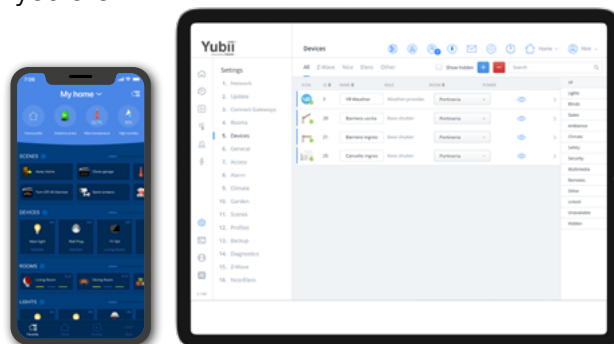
Yubii

Devices

Home

Settings

1. Network
2. Update
3. Connect Gateways
4. Rooms
5. Devices
6. General
7. Access
8. Alarm
9. Climate
10. Garden
11. Scenes
12. Profiles
13. Backup
14. Diagnostics
15. Z-Wave
16. NiceBlees

All Z-Wave Nice Elero Other

Show hidden

Search

7 VR Weather Portineria
29 Barriera uscita Portineria
25 Barriera ingress Portineria
21 Cancello ingress Portineria

All
Lights
Blinds
Gates
Ambience
Climate
Safety
Security
Multimedia
Remotes
Other
Linked
Unavailable
Hidden

My home

SCENES
DEVICES
ROOMS
LIGHTS